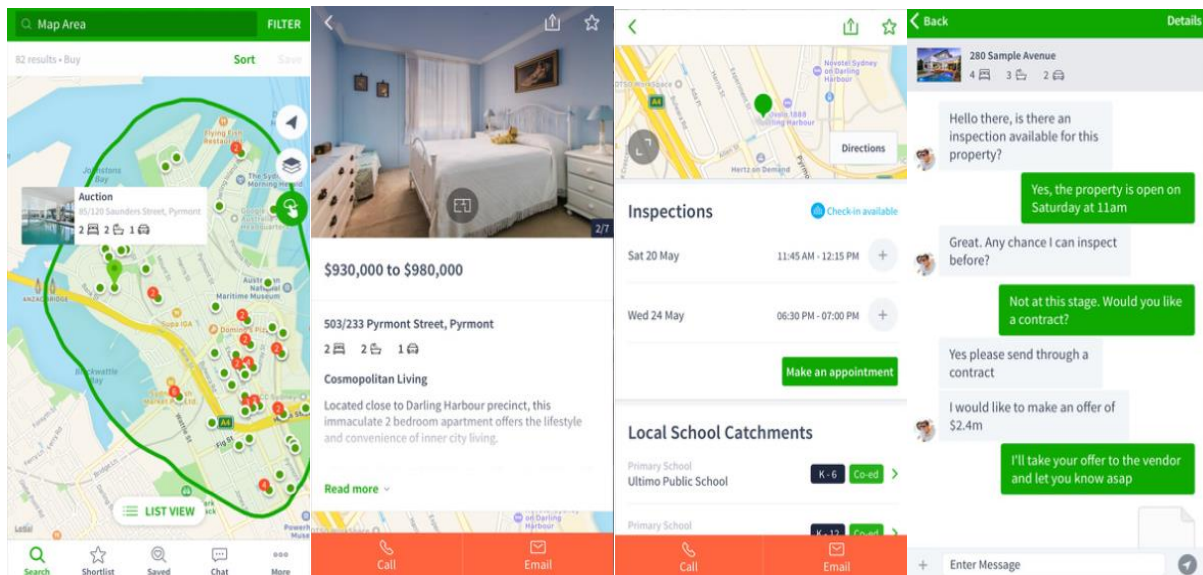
Map Area FILTER

82 results • Buy Sort Save

Auction
85/120 Saunders Street, Pyrmont
2 2 1

Maritime Museum

LIST VIEW

Search Shortlist Saved Chat More

2/7

$930,000 to $980,000

503/233 Pyrmont Street, Pyrmont
2 2 1

Cosmopolitan Living

Located close to Darling Harbour precinct, this immaculate 2 bedroom apartment offers the lifestyle and convenience of inner city living.

Read more

Call Email

Novotel Sydney on Darling Harbour

Directions

Inspections Check-in available

Sat 20 May 11:45 AM - 12:15 PM

Wed 24 May 06:30 PM - 07:00 PM

Make an appointment

Local School Catchments

Primary School
Ultimo Public School K - 6 Co-ed

Primary School K - 12 Co-ed

Call Email

Back Details

280 Sample Avenue
4 3 2

Hello there, is there an inspection available for this property?

Yes, the property is open on Saturday at 11am

Great. Any chance I can inspect before?

Not at this stage. Would you like a contract?

Yes please send through a contract

I would like to make an offer of $2.4m

I'll take your offer to the vendor and let you know asap

Enter Message